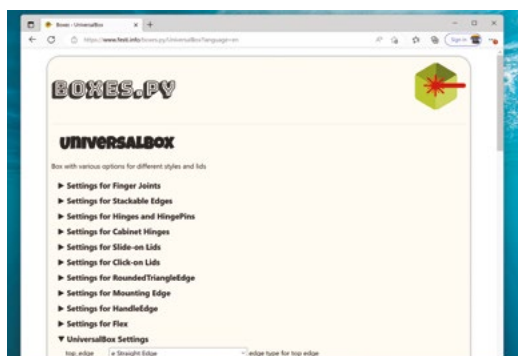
Boxes - UniversalBox

https://www.festi.info/boxes.py/UniversalBox?language=en

Sign in

BOXES.PY

UNIVERSALBOX

Box with various options for different styles and lids

▶ Settings for Finger Joints

▶ Settings for Stackable Edges

▶ Settings for Hinges and HingePins

▶ Settings for Cabinet Hinges

▶ Settings for Slide-on Lids

▶ Settings for Click-on Lids

▶ Settings for RoundedTriangleEdge

▶ Settings for Mounting Edge

▶ Settings for HandleEdge

▶ Settings for Flex

▼ UniversalBox Settings

top_edge | e Straight Edge | edge type for top edge